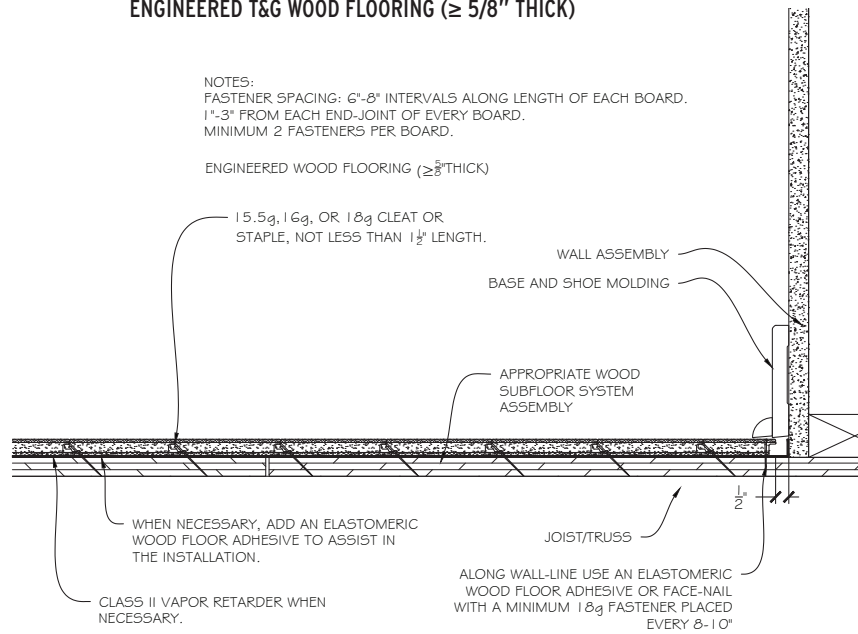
ENGINEERED T&G WOOD FLOORING (≥ 5/8" THICK)

NOTES:
FASTENER SPACING: 6"-8" INTERVALS ALONG LENGTH OF EACH BOARD.
1"-3" FROM EACH END-JOINT OF EVERY BOARD.
MINIMUM 2 FASTENERS PER BOARD.

ENGINEERED WOOD FLOORING ($\geq\frac{5}{8}$"THICK)

15.5g, 16g, OR 18g CLEAT OR STAPLE, NOT LESS THAN $1\frac{1}{2}$" LENGTH.

WALL ASSEMBLY

BASE AND SHOE MOLDING

APPROPRIATE WOOD SUBFLOOR SYSTEM ASSEMBLY

$\frac{1}{2}$"

WHEN NECESSARY, ADD AN ELASTOMERIC WOOD FLOOR ADHESIVE TO ASSIST IN THE INSTALLATION.

JOIST/TRUSS

ALONG WALL-LINE USE AN ELASTOMERIC WOOD FLOOR ADHESIVE OR FACE-NAIL WITH A MINIMUM 18g FASTENER PLACED EVERY 8-10"

CLASS II VAPOR RETARDER WHEN NECESSARY.